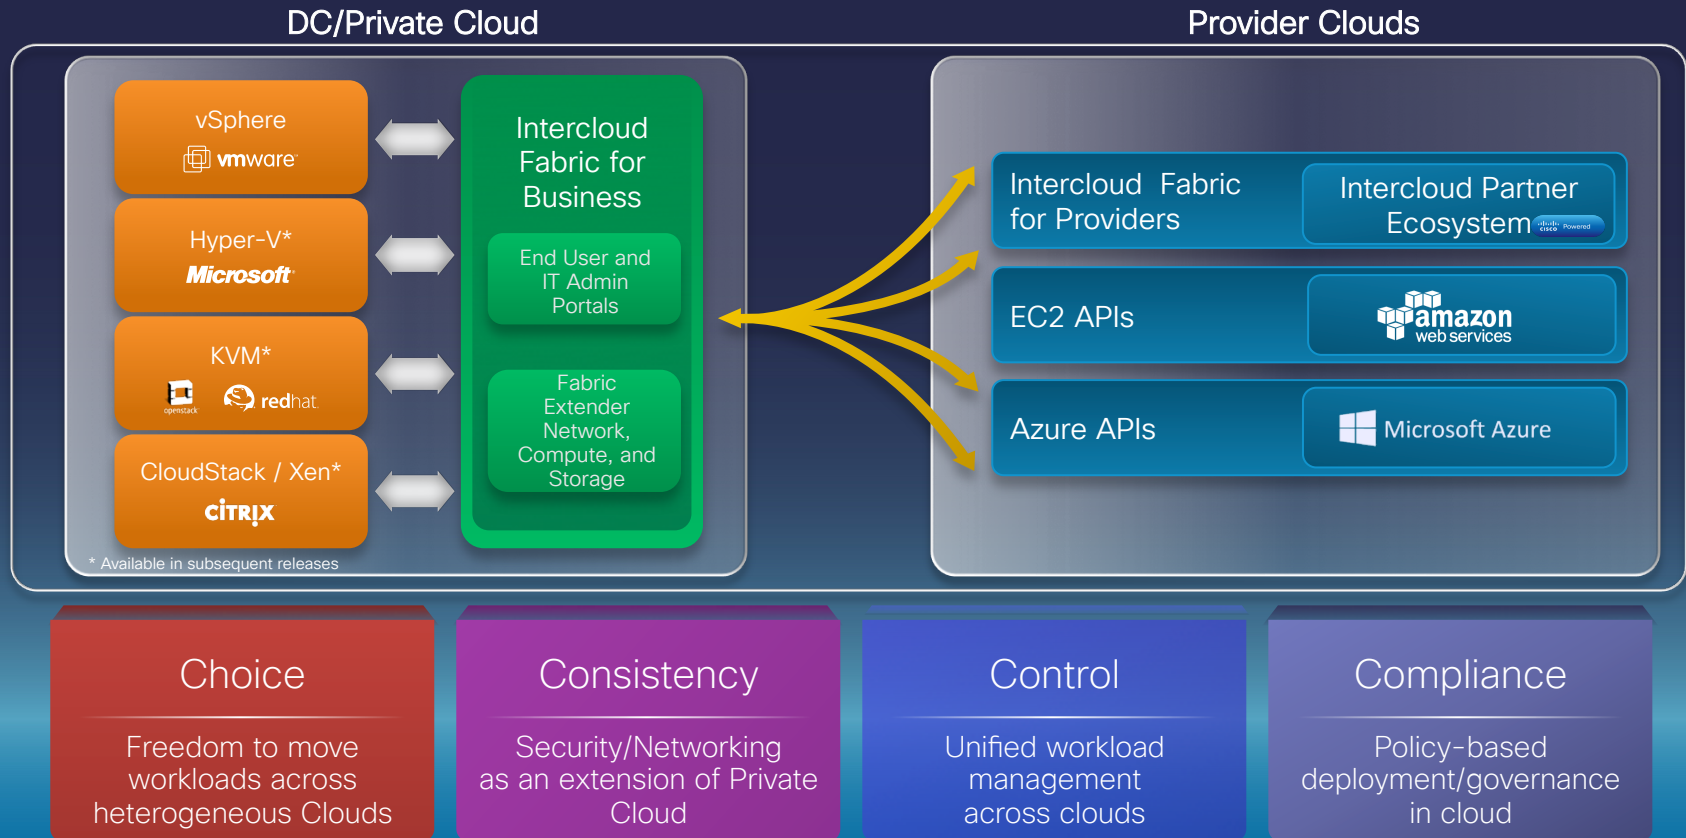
DC/Private Cloud

Provider Clouds

vSphere
vmware

Hyper-V*
Microsoft

KVM*
openstack redhat

CloudStack / Xen*
CITRIX

* Available in subsequent releases

Intercloud Fabric for Business

End User and IT Admin Portals

Fabric Extender Network, Compute, and Storage

Intercloud Fabric for Providers

Intercloud Partner Ecosystem cisco Powered

EC2 APIs

amazon web services

Azure APIs

Microsoft Azure

Choice

Freedom to move workloads across heterogeneous Clouds

Consistency

Security/Networking as an extension of Private Cloud

Control

Unified workload management across clouds

Compliance

Policy-based deployment/governance in cloud